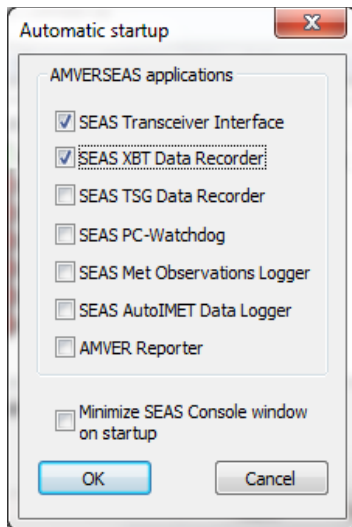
Automatic startup

AMVERSEAS applications

SEAS Transceiver Interface

SEAS XBT Data Recorder

SEAS TSG Data Recorder

SEAS PC-Watchdog

SEAS Met Observations Logger

SEAS AutoIMET Data Logger

AMVER Reporter

Minimize SEAS Console window on startup

OK

Cancel